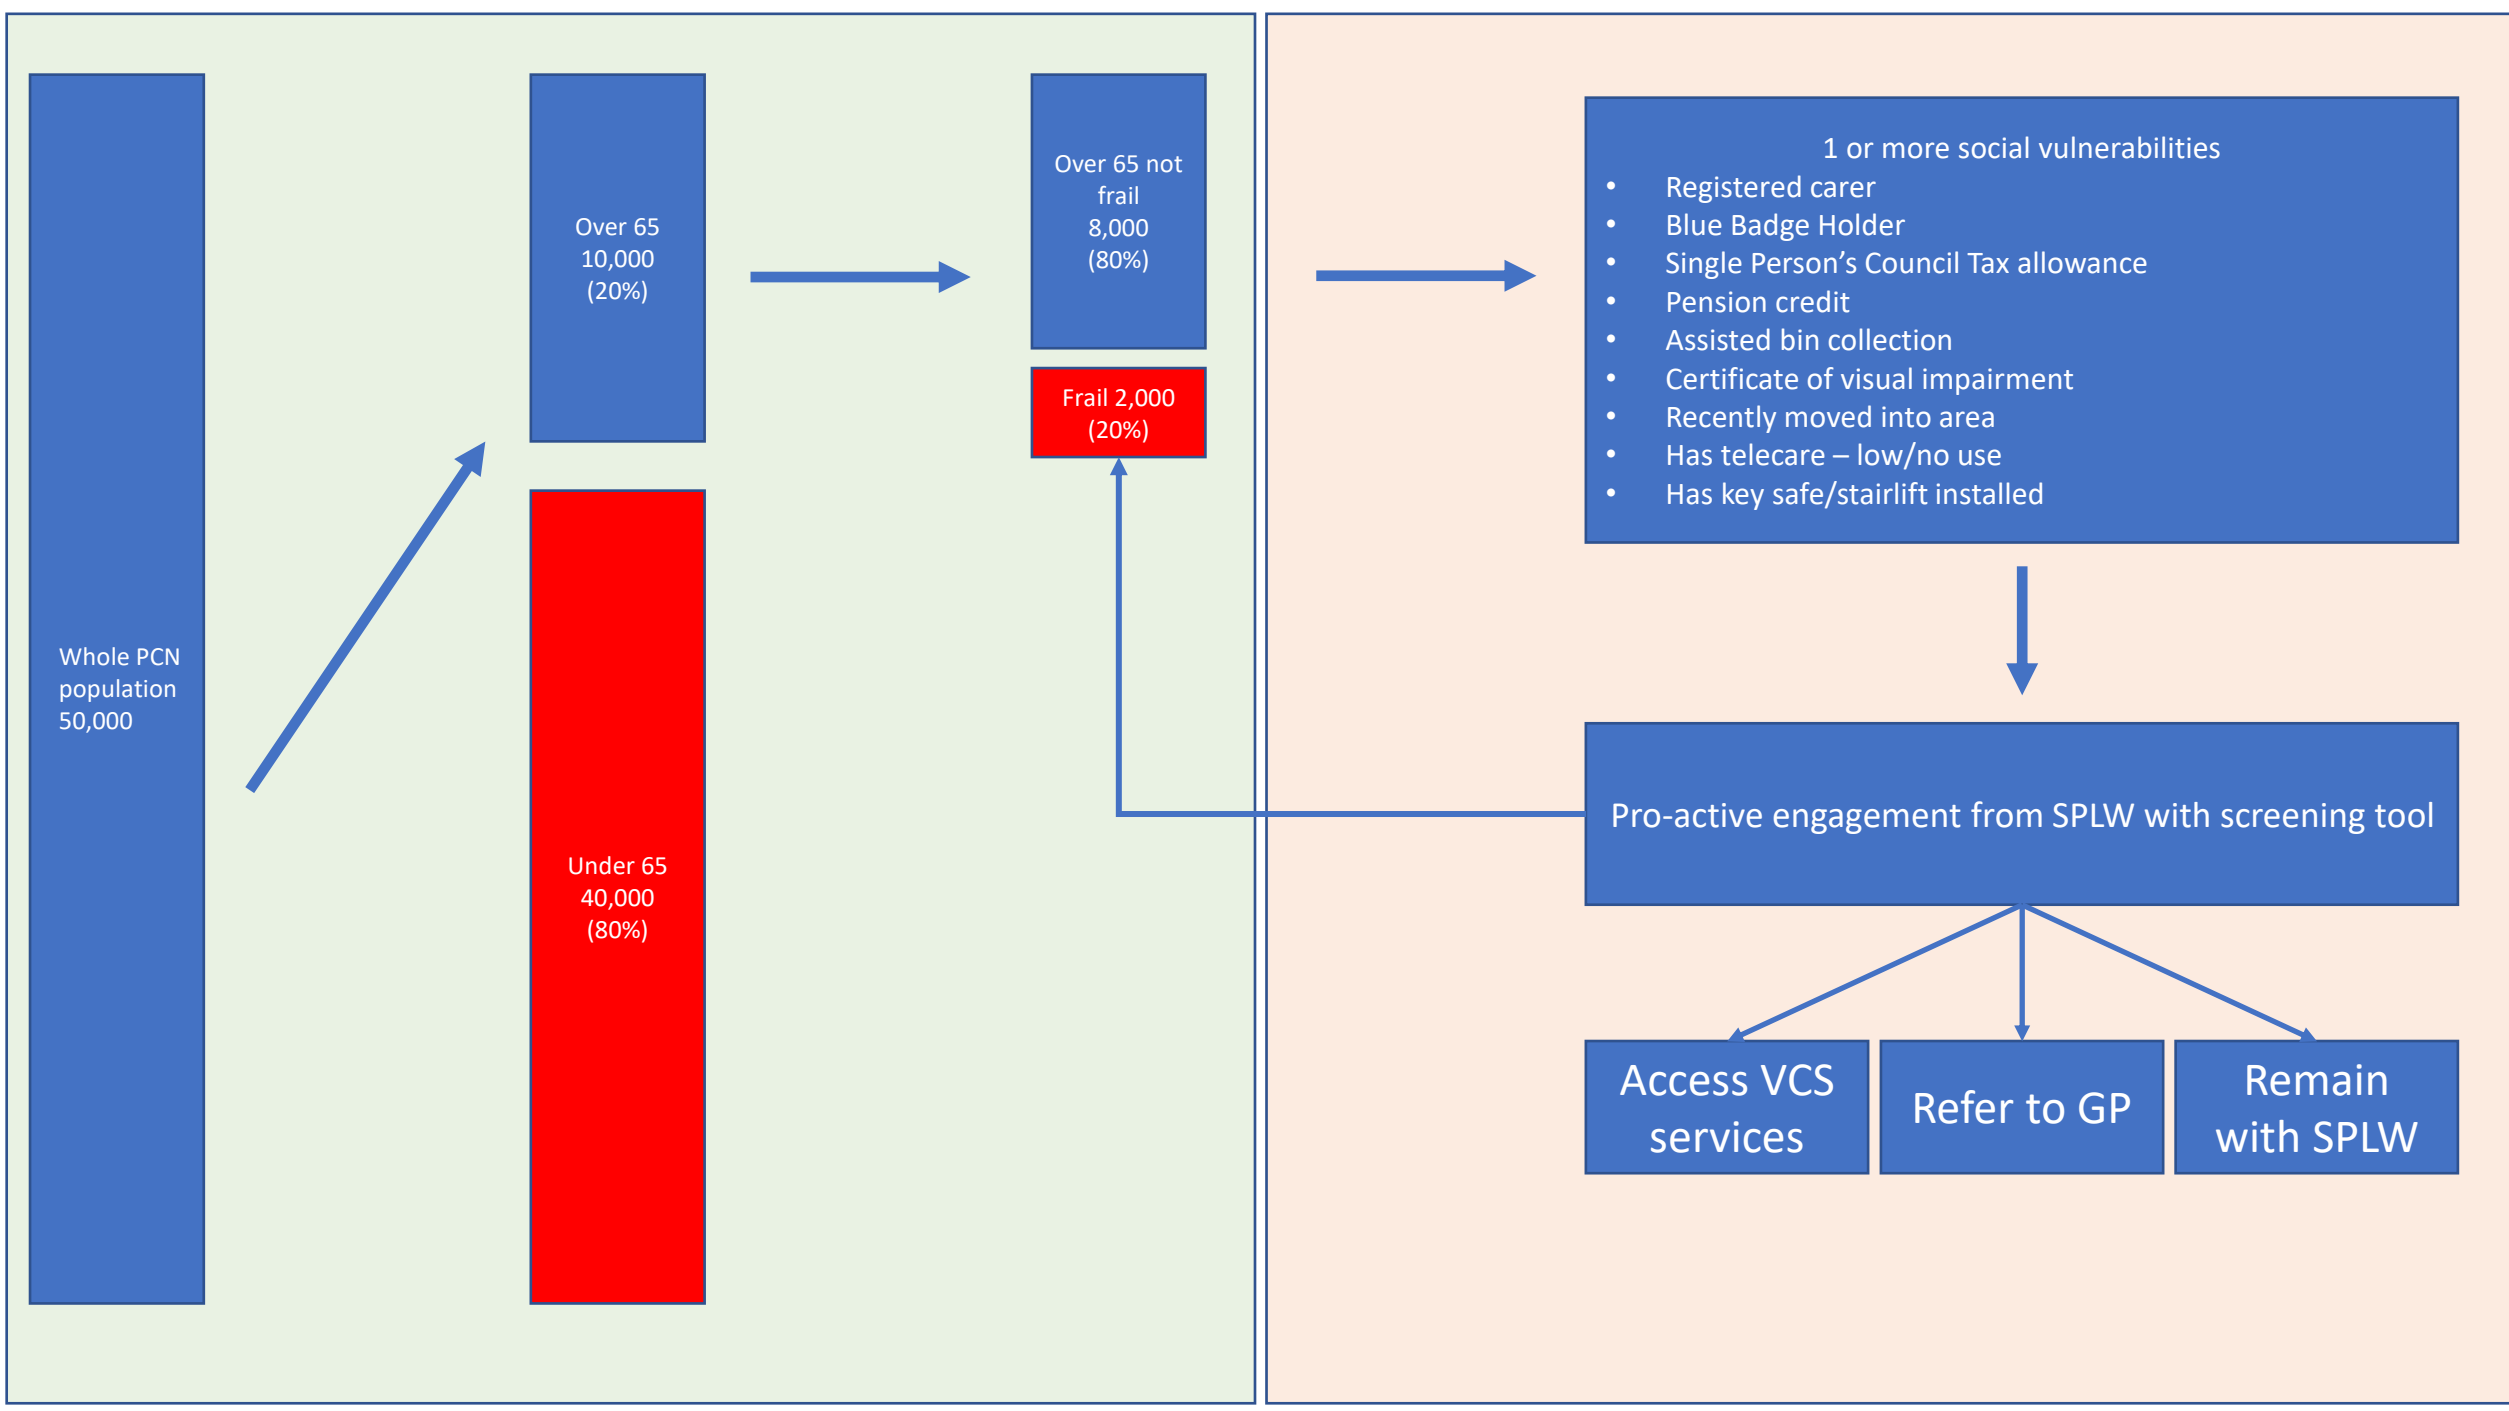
Whole PCN population 50,000

Over 65
10,000
(20%)

Under 65
40,000
(80%)

Over 65 not frail
8,000
(80%)

Frail 2,000
(20%)

1 or more social vulnerabilities
- Registered carer
- Blue Badge Holder
- Single Person’s Council Tax allowance
- Pension credit
- Assisted bin collection
- Certificate of visual impairment
- Recently moved into area
- Has telecare – low/no use
- Has key safe/stairlift installed

Pro-active engagement from SPLW with screening tool

Access VCS services

Refer to GP

Remain with SPLW